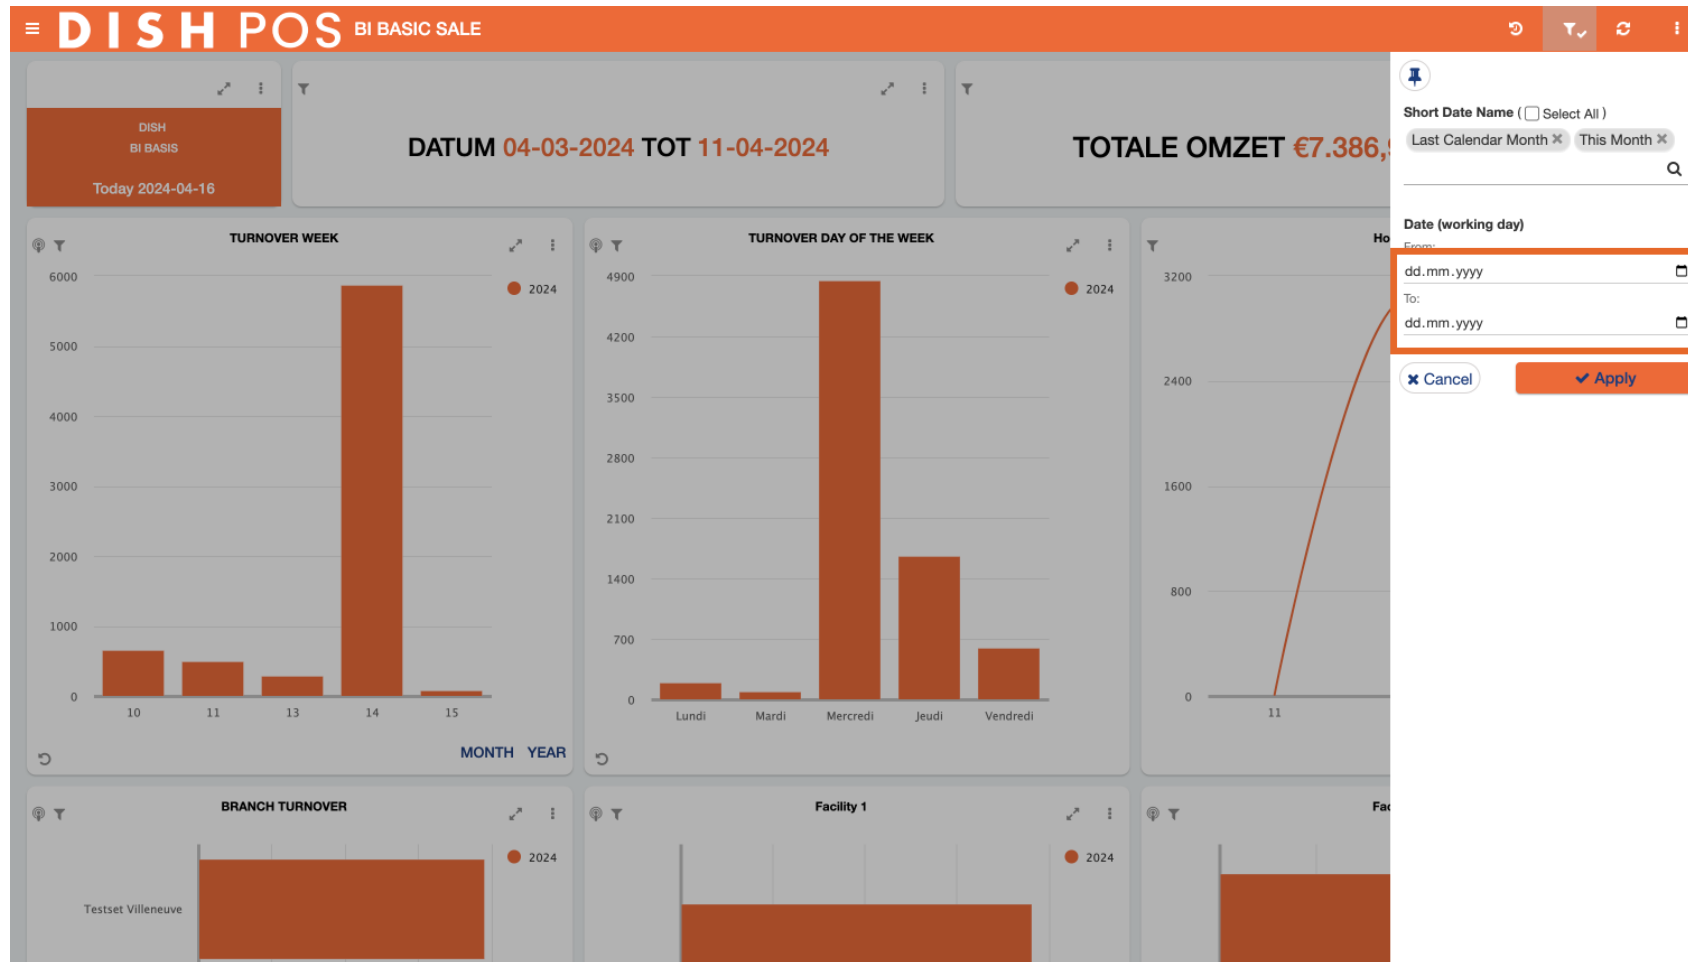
DISH POS BI BASIC SALE

DISH
BI BASIS
Today 2024-04-16

DATUM 04-03-2024 TOT 11-04-2024

TOTALE OMZET €7.386,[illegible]

TURNOVER WEEK
2024
6000
5000
4000
3000
2000
1000
0
10 11 13 14 15
MONTH YEAR

TURNOVER DAY OF THE WEEK
2024
4900
4200
3500
2800
2100
1400
700
0
Lundi Mardi Mercredi Jeudi Vendredi

Ho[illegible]
3200
2400
1600
800
0
11

BRANCH TURNOVER
2024
Testset Villeneuve

Facility 1
2024

Fac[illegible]

Short Date Name ( Select All )
Last Calendar Month ✖ This Month ✖

Date (working day)
From:
dd.mm.yyyy
To:
dd.mm.yyyy
✖ Cancel
✔ Apply